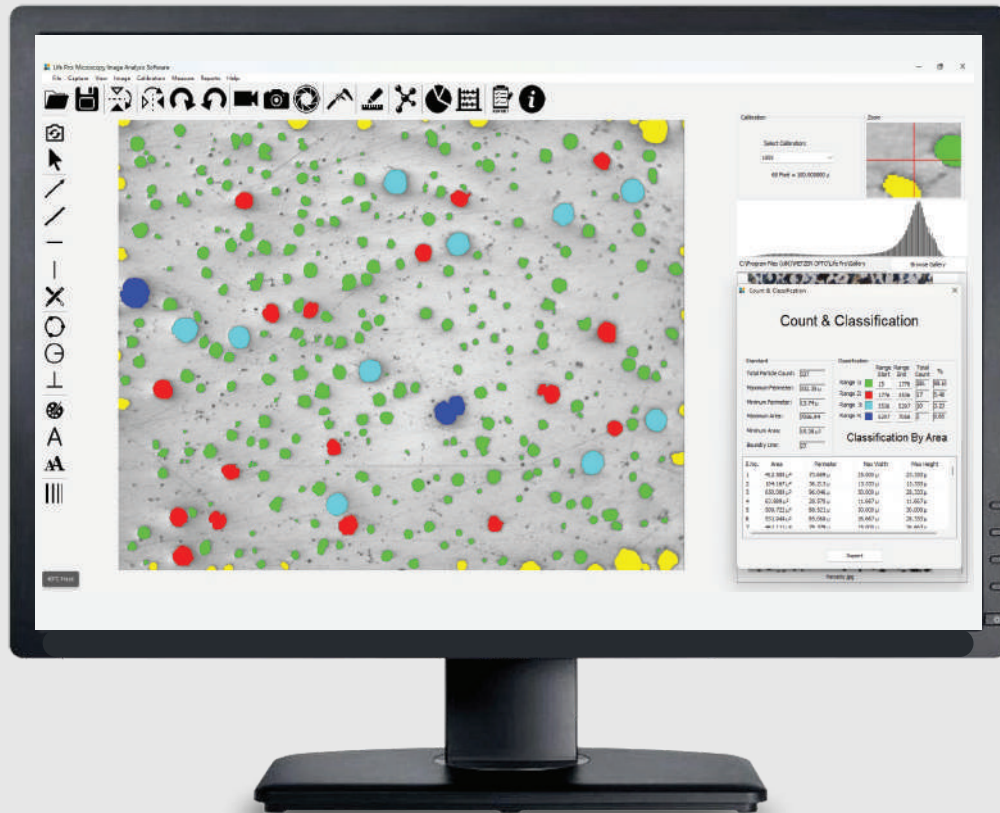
Life Pro Microscopy Image Analysis Software

File Capture View Image Calibration Measure Reports Help

Calibration

Select Calibration:

1000

60 Pixel = 100.000000 µ

Zoom

C:\Program Files (x86)\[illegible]\Life Pro\Gallery

Browse Gallery

Count & Classification

Count & Classification

Standard

Total Particle Count: 327

Maximum Perimeter: 302.30 µ

Minimum Perimeter: 13.79 µ

Maximum Area: 3566.84

Minimum Area: 10.36 µ²

Boundry Line: 37

Classification

| | Range Start | Range End | Total Count | % |
|---|---|---|---|---|
| Range 1: | 10 | 1776 | 281 | 85.9 |
| Range 2: | 1776 | 3336 | 17 | 5.19 |
| Range 3: | 3336 | 5267 | 20 | 3.33 |
| Range 4: | 5267 | 7016 | 3 | 0.92 |

Classification By Area

| E.No. | Area | Perimeter | Max Width | Max Height |
|---|---|---|---|---|
| 1 | 41.2 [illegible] µ² | 25.649 µ | 25.000 µ | 20.333 µ |
| 2 | 104.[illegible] µ² | 36.215 µ | 13.333 µ | 13.333 µ |
| 3 | 835.088 µ² | 96.046 µ | 30.000 µ | 28.333 µ |
| 4 | 83.898 µ² | 26.379 µ | 11.667 µ | 11.667 µ |
| 5 | 509.722 µ² | 88.521 µ | 30.000 µ | 30.000 µ |
| 6 | 553.946 µ² | 89.090 µ | 35.667 µ | 28.333 µ |
| 7 | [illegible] | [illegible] | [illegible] | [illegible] |

Export

Particle.jpg

40°C Fixed